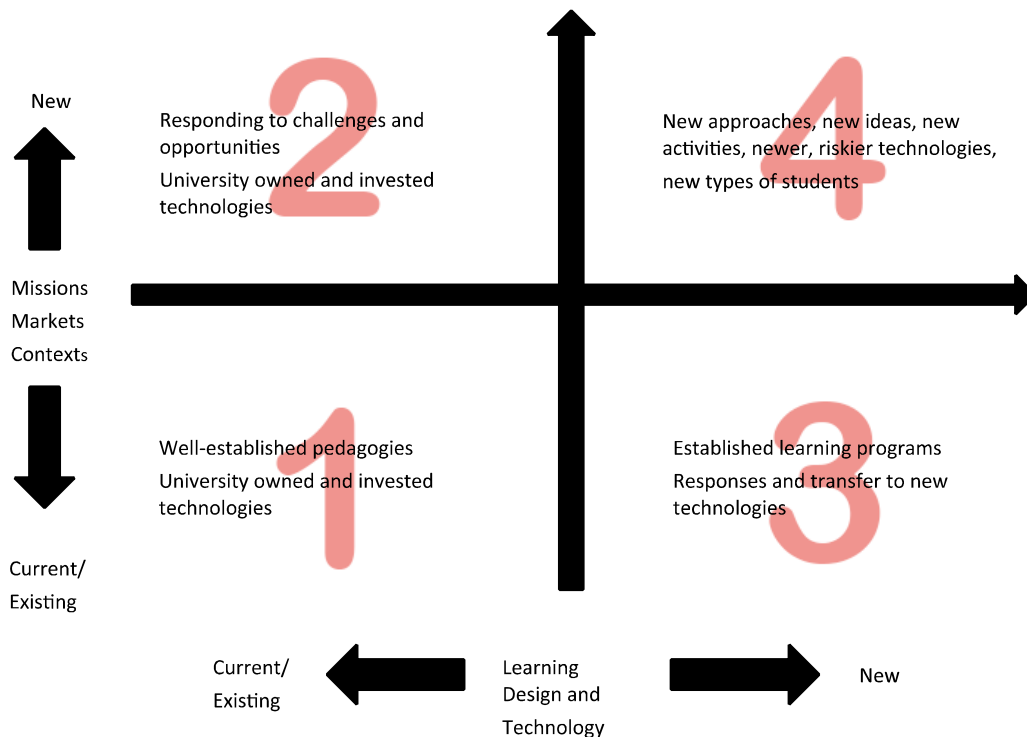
New

Missions
Markets
Contexts

Current/
Existing

2

Responding to challenges and opportunities

University owned and invested technologies

4

New approaches, new ideas, new activities, newer, riskier technologies, new types of students

1

Well-established pedagogies

University owned and invested technologies

3

Established learning programs

Responses and transfer to new technologies

Current/
Existing

Learning
Design and
Technology

New